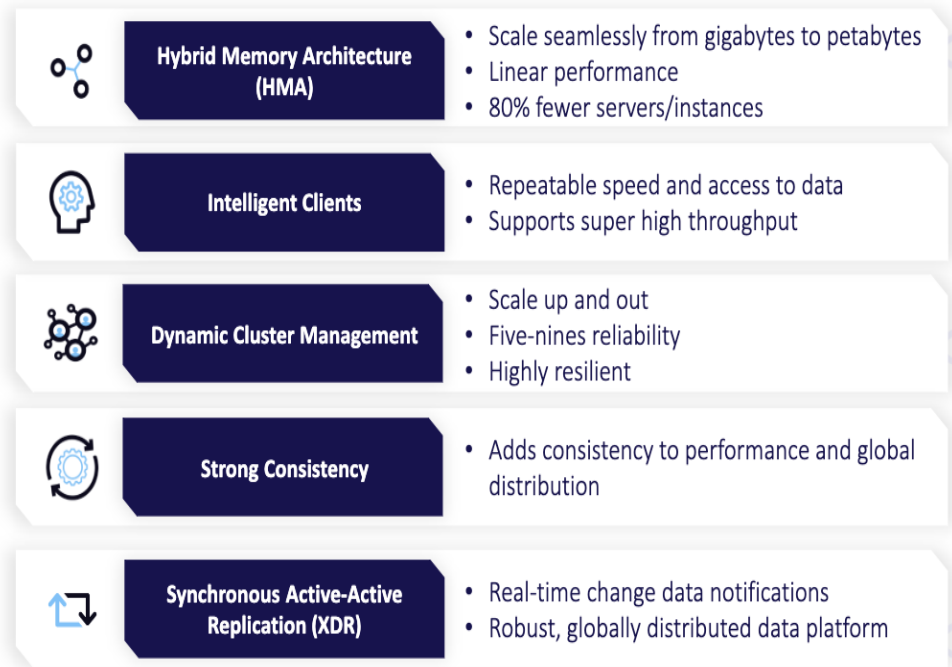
Hybrid Memory Architecture (HMA)

- Scale seamlessly from gigabytes to petabytes
- Linear performance
- 80% fewer servers/instances

Intelligent Clients

- Repeatable speed and access to data
- Supports super high throughput

Dynamic Cluster Management

- Scale up and out
- Five-nines reliability
- Highly resilient

Strong Consistency

- Adds consistency to performance and global distribution

Synchronous Active-Active Replication (XDR)

- Real-time change data notifications
- Robust, globally distributed data platform